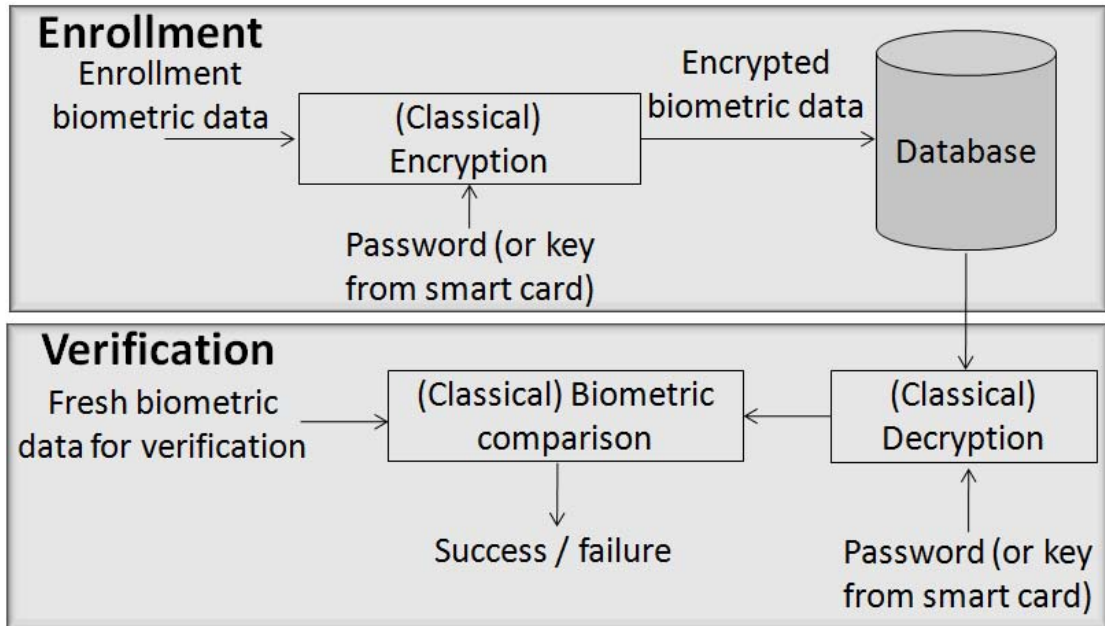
Enrollment

Enrollment biometric data

(Classical) Encryption

Encrypted biometric data

Database

Password (or key from smart card)

Verification

Fresh biometric data for verification

(Classical) Biometric comparison

(Classical) Decryption

Success / failure

Password (or key from smart card)